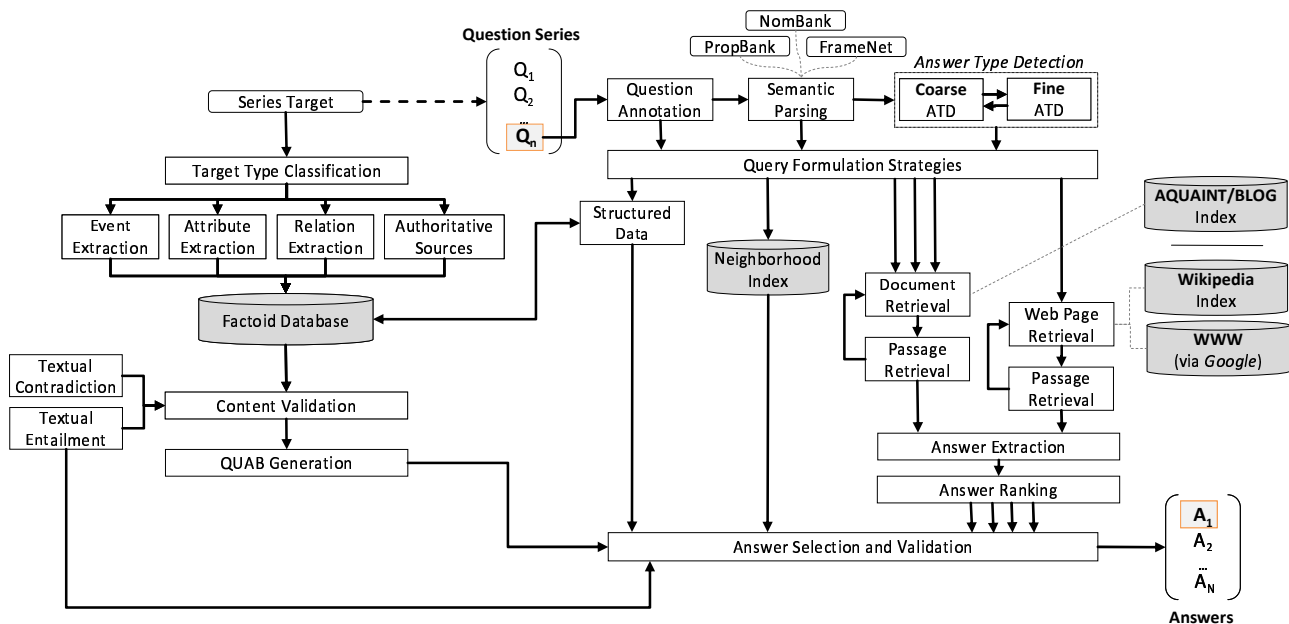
Question Series

$Q_1$
$Q_2$
...
$Q_n$

NomBank
PropBank
FrameNet

Answer Type Detection

Series Target

Question Annotation

Semantic Parsing

Coarse ATD

Fine ATD

Target Type Classification

Query Formulation Strategies

Event Extraction

Attribute Extraction

Relation Extraction

Authoritative Sources

Structured Data

Neighborhood Index

AQUAINT/BLOG Index

Document Retrieval

Wikipedia Index

Factoid Database

Web Page Retrieval

WWW (via Google)

Passage Retrieval

Textual Contradiction

Textual Entailment

Content Validation

Passage Retrieval

QUAB Generation

Answer Extraction

Answer Ranking

Answer Selection and Validation

$A_1$
$A_2$
...
$A_N$

Answers